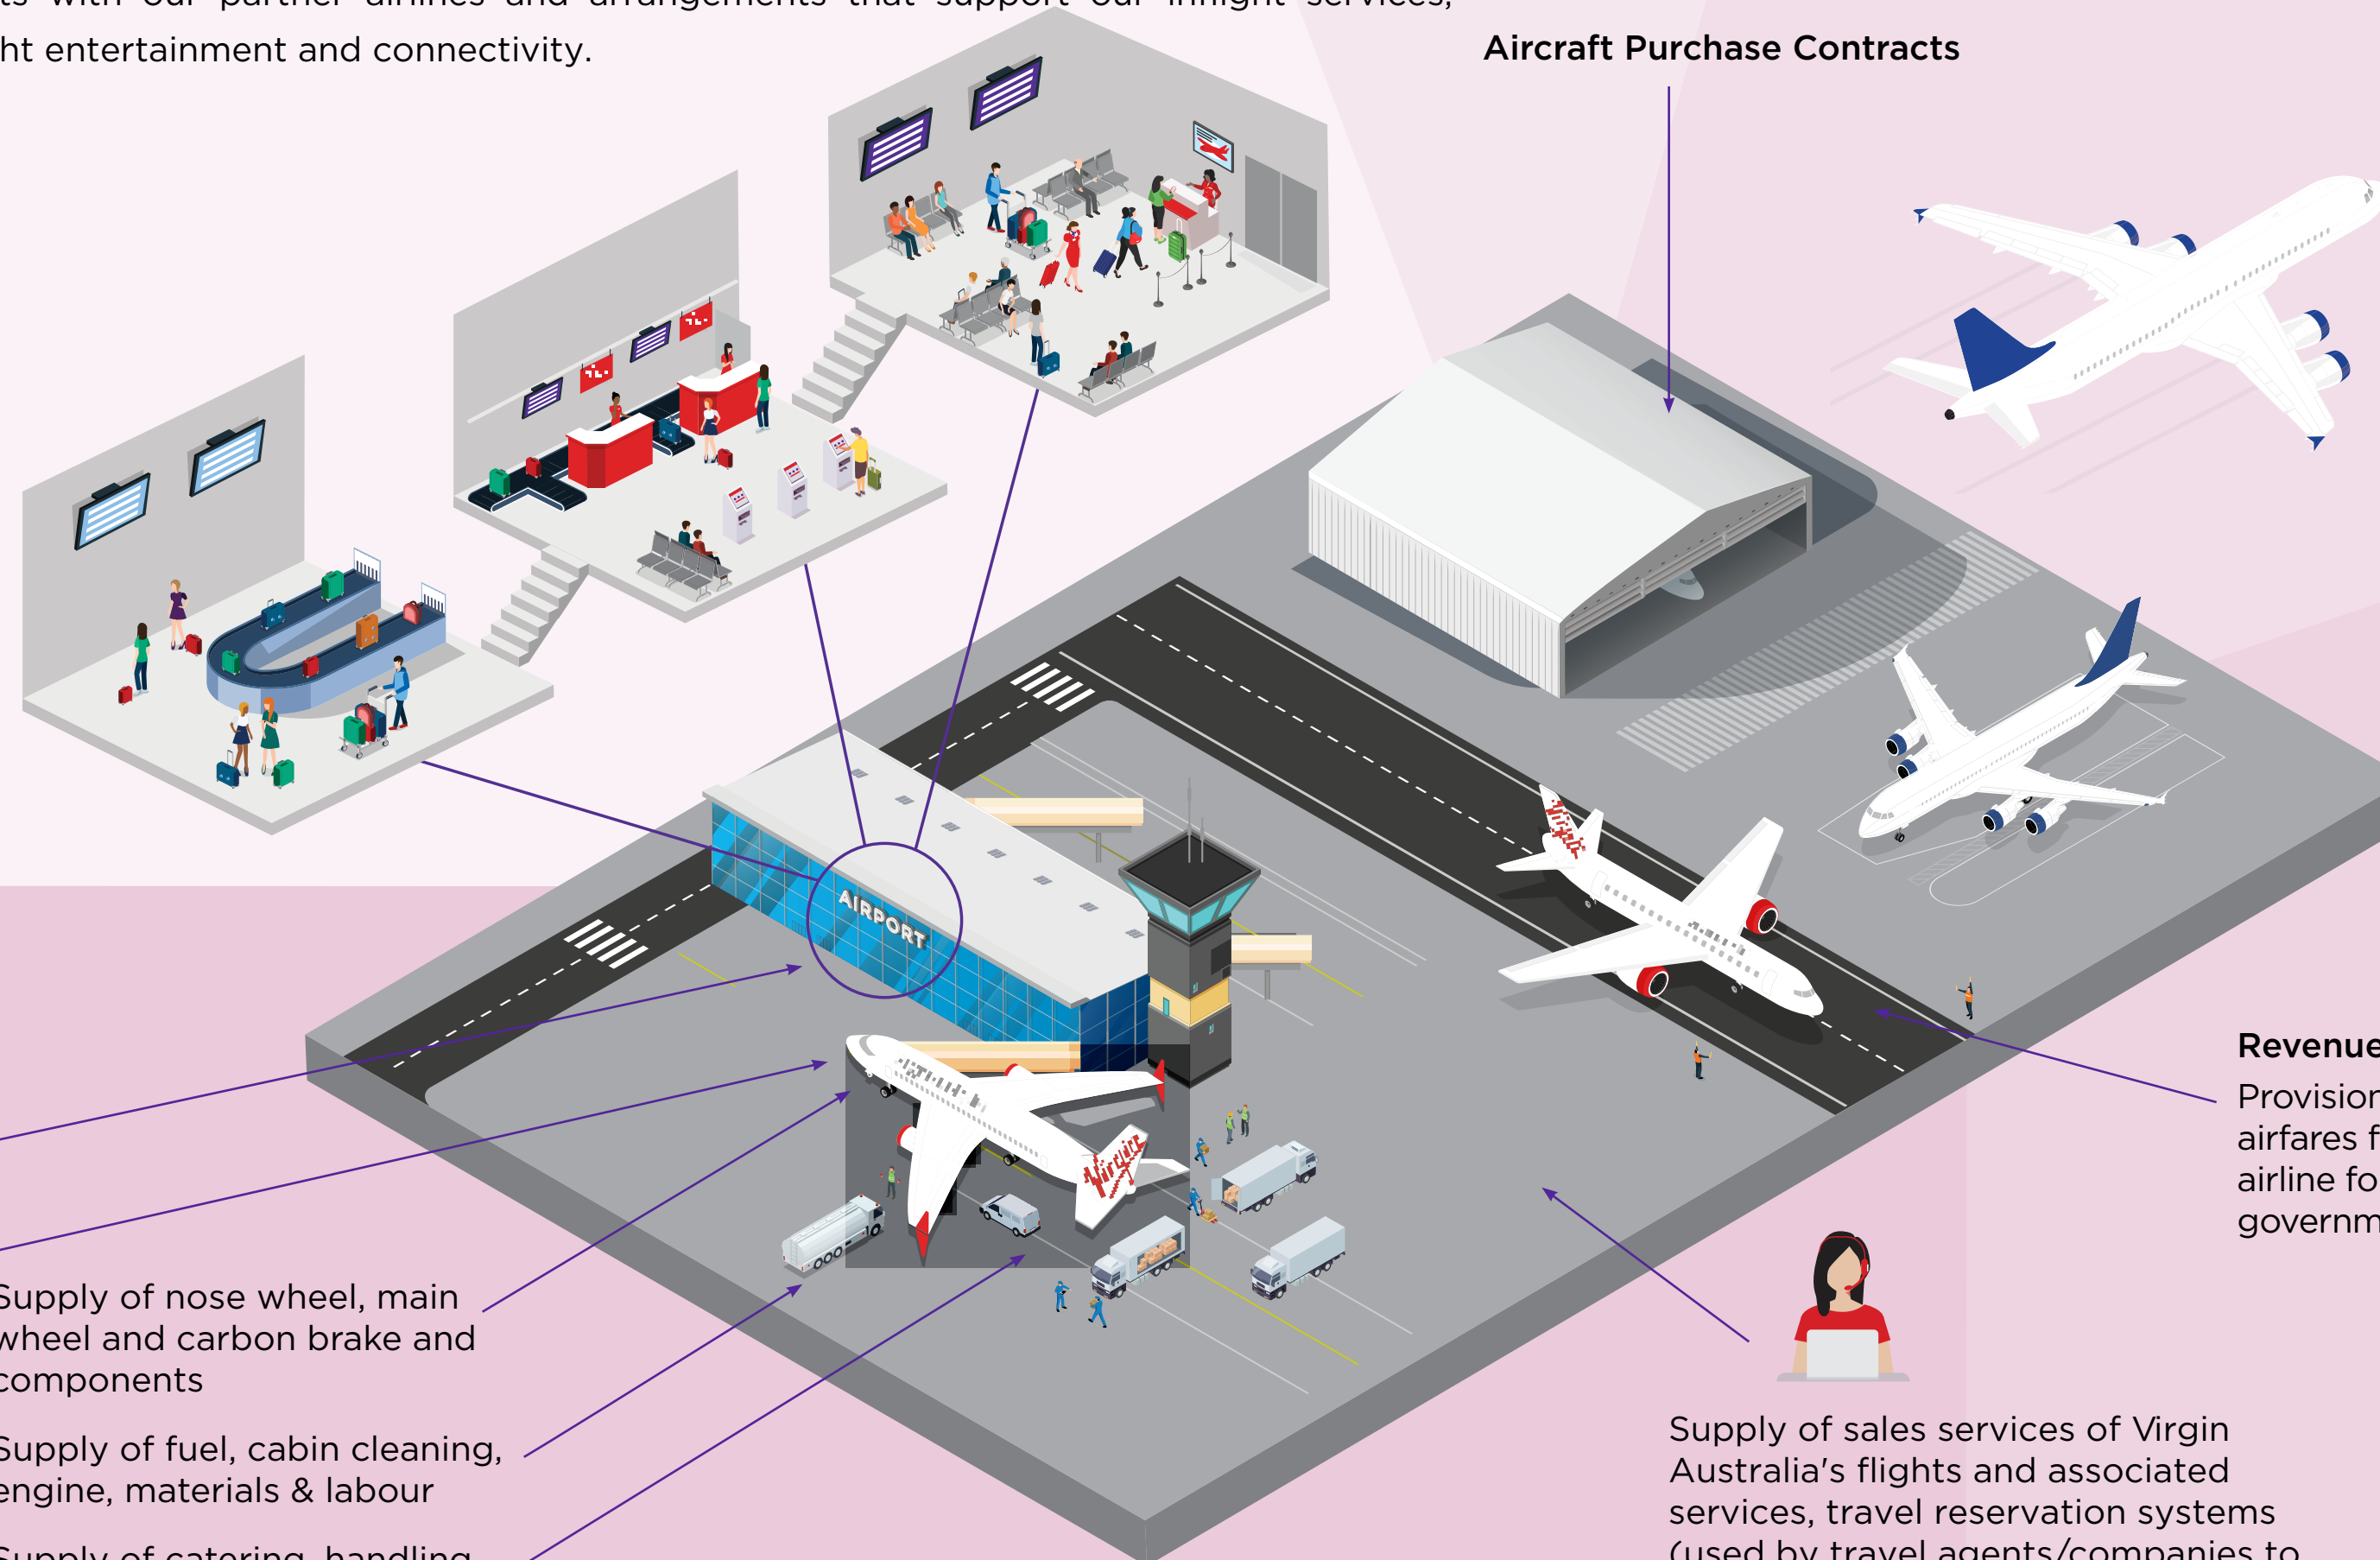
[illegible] with our partner airlines and arrangements that support our inflight services, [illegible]ht entertainment and connectivity.

Aircraft Purchase Contracts

AIRPORT

Revenue
Provision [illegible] airfares f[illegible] airline fo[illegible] governm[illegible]

Supply of nose wheel, main wheel and carbon brake and components

Supply of fuel, cabin cleaning, engine, materials & labour

Supply of catering, handling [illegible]

Supply of sales services of Virgin Australia's flights and associated services, travel reservation systems (used by travel agents/companies to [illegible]